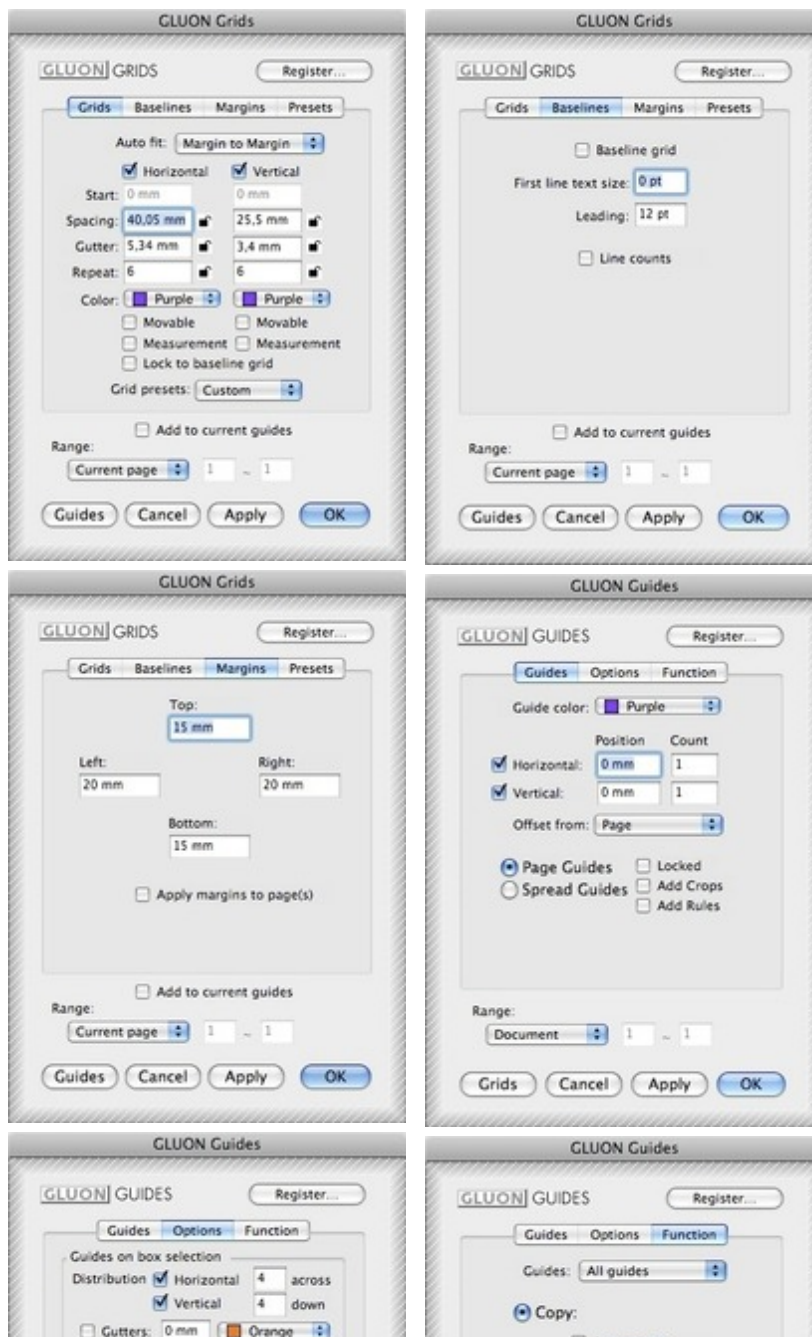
GLUON Grids

GLUON GRIDS
Register...

Grids Baselines Margins Presets

Auto fit: Margin to Margin
Horizontal Vertical
Start: 0 mm 0 mm
Spacing: 40,05 mm 25,5 mm
Gutter: 5,34 mm 3,4 mm
Repeat: 6 6
Color: Purple Purple
Movable Movable
Measurement Measurement
Lock to baseline grid
Grid presets: Custom

Add to current guides
Range:
Current page 1 – 1

Guides Cancel Apply OK

GLUON Grids

GLUON GRIDS
Register...

Grids Baselines Margins Presets

Baseline grid
First line text size: 0 pt
Leading: 12 pt
Line counts

Add to current guides
Range:
Current page 1 – 1

Guides Cancel Apply OK

GLUON Grids

GLUON GRIDS
Register...

Grids Baselines Margins Presets

Top:
15 mm
Left:
20 mm
Right:
20 mm
Bottom:
15 mm

Apply margins to page(s)

Add to current guides
Range:
Current page 1 – 1

Guides Cancel Apply OK

GLUON Guides

GLUON GUIDES
Register...

Guides Options Function

Guide color: Purple
Position Count
Horizontal: 0 mm 1
Vertical: 0 mm 1
Offset from: Page

Page Guides
Spread Guides
Locked
Add Crops
Add Rules

Range:
Document 1 – 1

Grids Cancel Apply OK

GLUON Guides

GLUON GUIDES
Register...

Guides Options Function

Guides on box selection
Distribution Horizontal 4 across
Vertical 4 down
Gutters: 0 mm Orange

GLUON Guides

GLUON GUIDES
Register...

Guides Options Function

Guides: All guides

Copy: